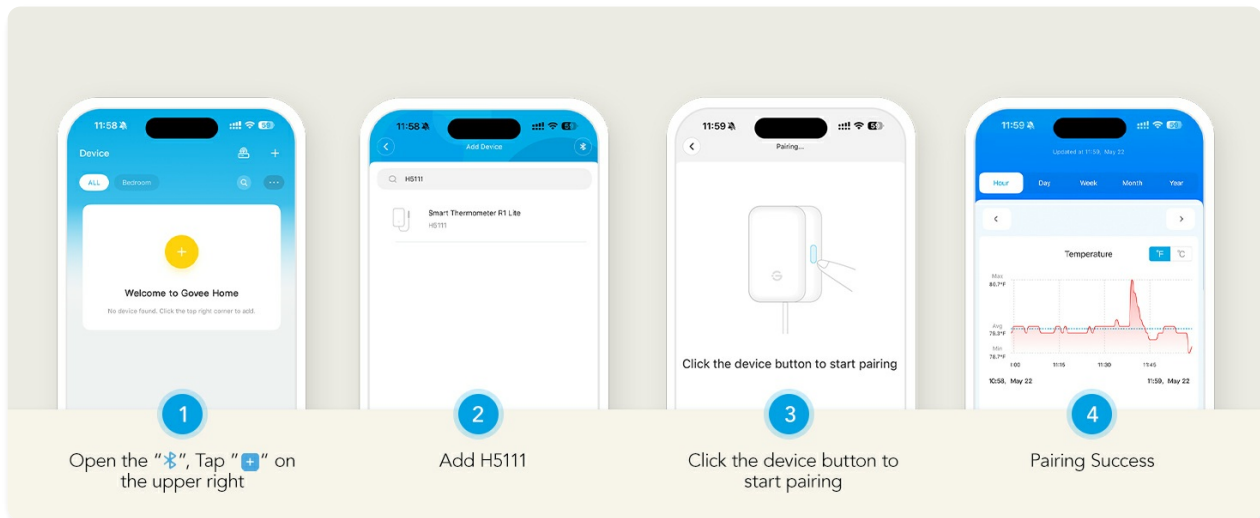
11:58

Device

ALL Bedroom

Welcome to Govee Home

No device found. Click the top right corner to add.

11:58

Add Device

H5111

Smart Thermometer R1 Lite
H5111

11:59

Pairing...

Click the device button to start pairing

11:59

Updated at 11:59, May 22

Hour Day Week Month Year

Temperature ℉ ℃

Max 80.7°F

Avg 76.3°F

Min 75.7°F

11:00 11:15 11:30 11:45

10:58, May 22 11:59, May 22

1

Open the "", Tap "+" on the upper right

2

Add H5111

3

Click the device button to start pairing

4

Pairing Success